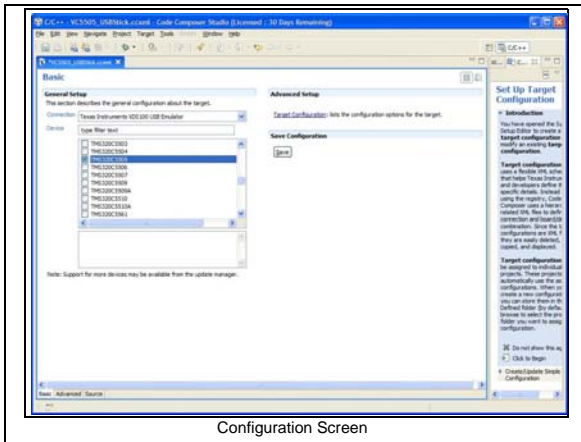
C/C++ - VC5505_USBStick.ccxml - Code Composer Studio (Licensed : 30 Days Remaining)

File Edit View Navigate Project Target Tools Scripts Window Help

C/C++

*VC5505_USBStick.ccxml

Basic

General Setup

This section describes the general configuration about the target.

Connection Texas Instruments XDS100 USB Emulator

Device type filter text

TMS320C5503
TMS320C5504
TMS320C5505
TMS320C5506
TMS320C5507
TMS320C5509
TMS320C5509A
TMS320C5510
TMS320C5510A
TMS320C5561

Note: Support for more devices may be available from the update manager.

Advanced Setup

Target Configuration: lists the configuration options for the target.

Save Configuration

Save

Set Up Target Configuration

Introduction

You have opened the Su Setup Editor to create a target configuration modify an existing targ configuration.

Target configuration uses a flexible XML sche that helps Texas Instrum and developers define t specific details. Instead using the registry, Code Composer uses a hierarc related XML files to defi connection and board/d combination. Since the t configurations are XML f they are easily deleted, copied, and deployed.

Target configuration be assigned to individual projects. These projects automatically use the as configurations. When yo create a new configurati you can store them in th Defined folder (by defau browse to select the pro folder you want to assig configuration.

Do not show this ag

Click to Begin

Create/Update Simple Configuration

Basic Advanced Source

Configuration Screen